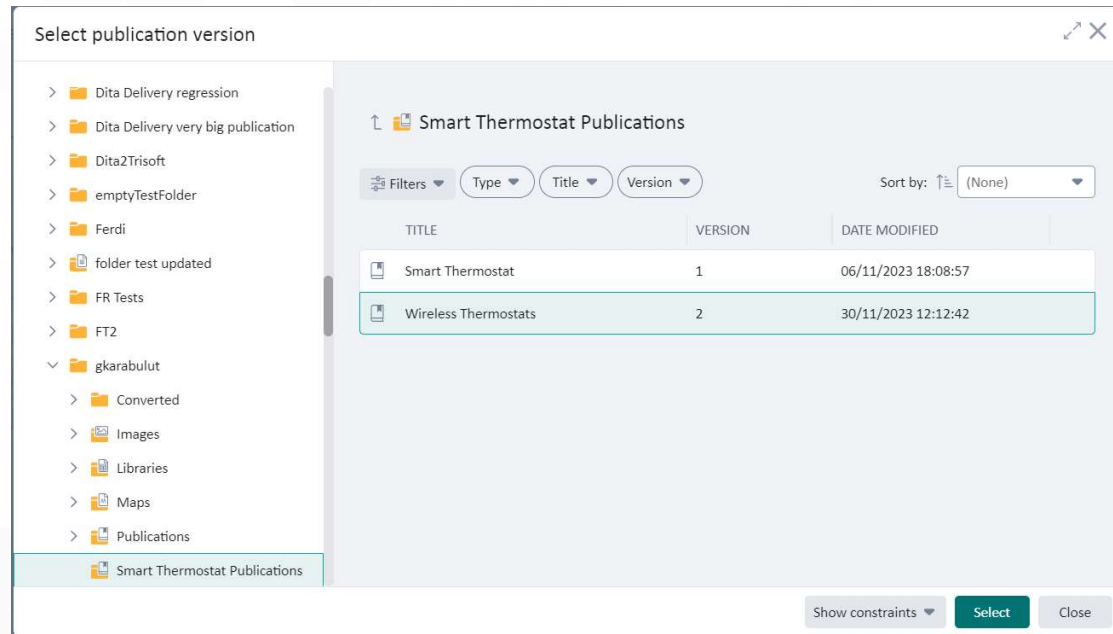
Select publication version

Dita Delivery regression
Dita Delivery very big publication
Dita2Trisoft
emptyTestFolder
Ferdi
folder test updated
FR Tests
FT2
gkarabulut
Converted
Images
Libraries
Maps
Publications
Smart Thermostat Publications

Smart Thermostat Publications

Filters
Type
Title
Version
Sort by: (None)

| TITLE | VERSION | DATE MODIFIED |
|---|---|---|
| Smart Thermostat | 1 | 06/11/2023 18:08:57 |
| Wireless Thermostats | 2 | 30/11/2023 12:12:42 |

Show constraints
Select
Close